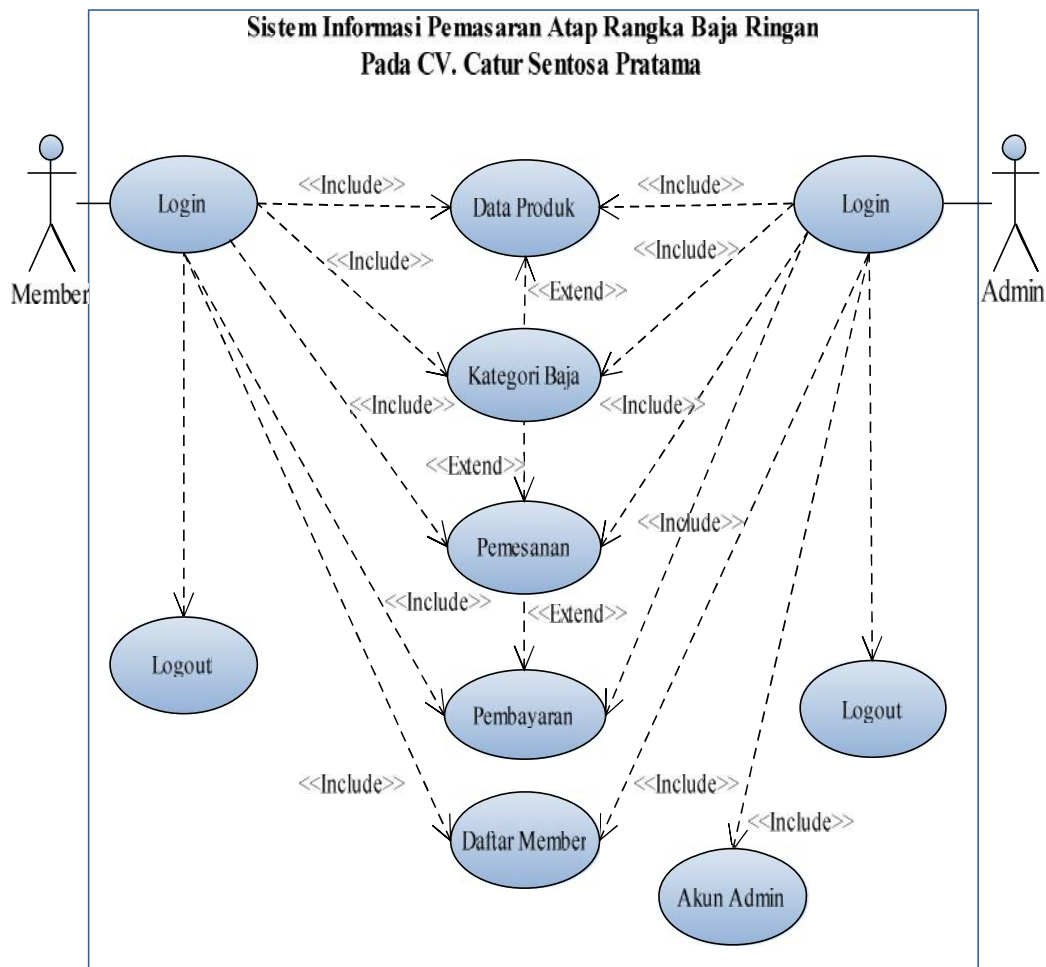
Sistem Informasi Pemasaran Atap Rangka Baja Ringan
Pada CV. Catur Sentosa Pratama

Member

Login

<<Include>>

Data Produk

<<Include>>

Login

Admin

<<Include>>

<<Include>>

<<Extend>>

Kategori Baja

<<Include>>

<<Include>>

<<Extend>>

Pemesanan

<<Include>>

<<Include>>

<<Extend>>

Logout

Pembayaran

Logout

<<Include>>

<<Include>>

<<Include>>

Daftar Member

Akun Admin